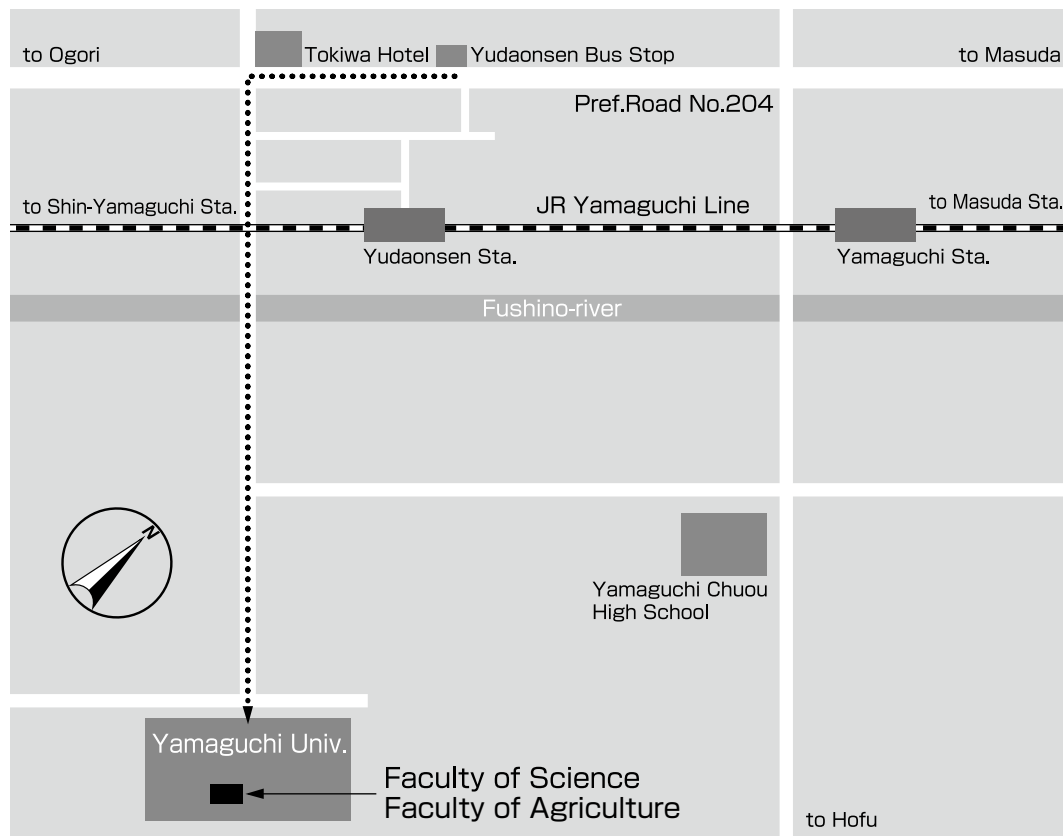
to Ogori

Tokiwa Hotel

Yudaonsen Bus Stop

to Masuda

Pref.Road No.204

to Shin-Yamaguchi Sta.

JR Yamaguchi Line

to Masuda Sta.

Yudaonsen Sta.

Yamaguchi Sta.

Fushino-river

N

Yamaguchi Chuou High School

Yamaguchi Univ.

Faculty of Science
Faculty of Agriculture

to Hofu